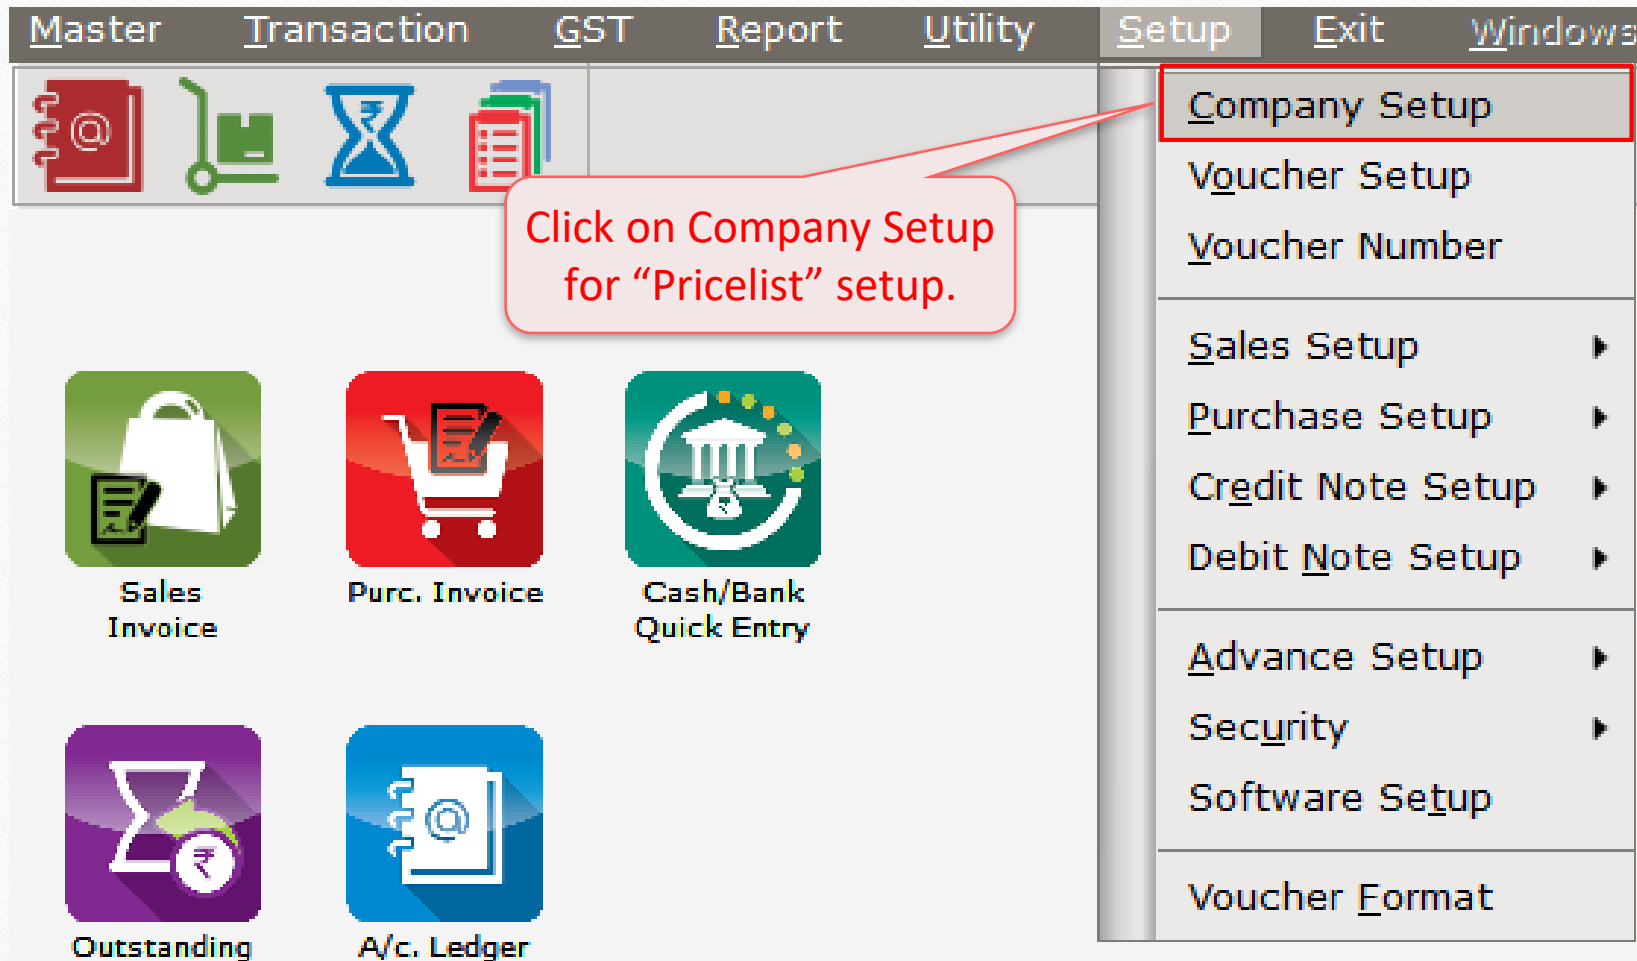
Master Transaction GST Report Utility Setup Exit Windows

Company Setup
Voucher Setup
Voucher Number

Sales Setup
Purchase Setup
Credit Note Setup
Debit Note Setup

Advance Setup
Security
Software Setup

Voucher Format

Click on Company Setup for “Pricelist” setup.

Sales Invoice

Purc. Invoice

Cash/Bank Quick Entry

Outstanding

A/c. Ledger